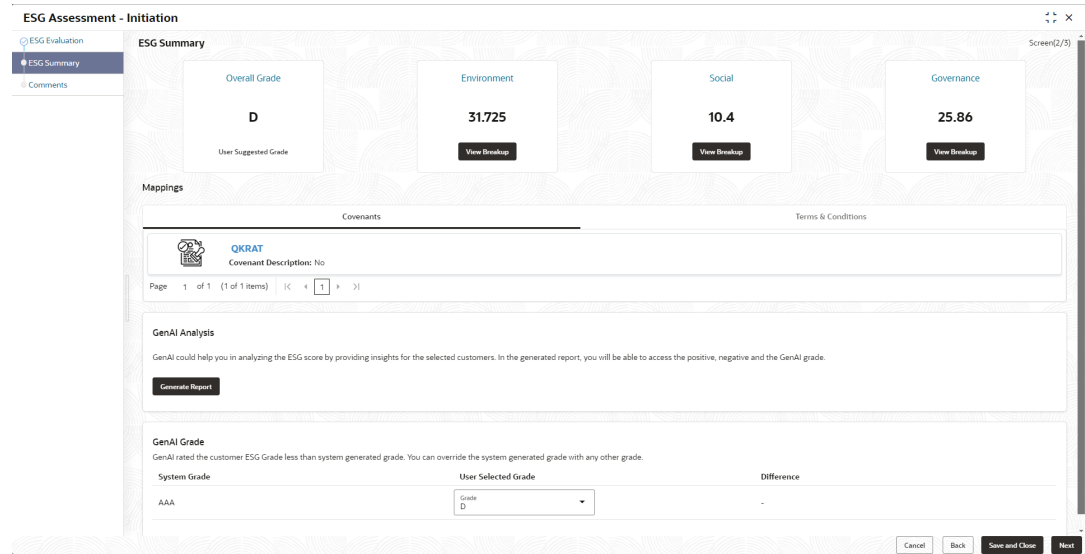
ESG Assessment - Initiation

ESG Evaluation
ESG Summary
Comments

ESG Summary

Screen(2/3)

Overall Grade
D
User Suggested Grade

Environment
31.725
View Breakup

Social
10.4
View Breakup

Governance
25.86
View Breakup

Mappings

| Covenants | Terms & Conditions |
|---|---|

QKRAT
Covenant Description: No

Page 1 of 1 (1 of 1 items) |< < 1 > >|

GenAI Analysis

GenAI could help you in analyzing the ESG score by providing insights for the selected customers. In the generated report, you will be able to access the positive, negative and the GenAI grade.

Generate Report

GenAI Grade

GenAI rated the customer ESG Grade less than system generated grade. You can override the system generated grade with any other grade.

| System Grade | User Selected Grade | Difference |
|---|---|---|
| AAA | Grade D | - |

Cancel Back Save and Close Next